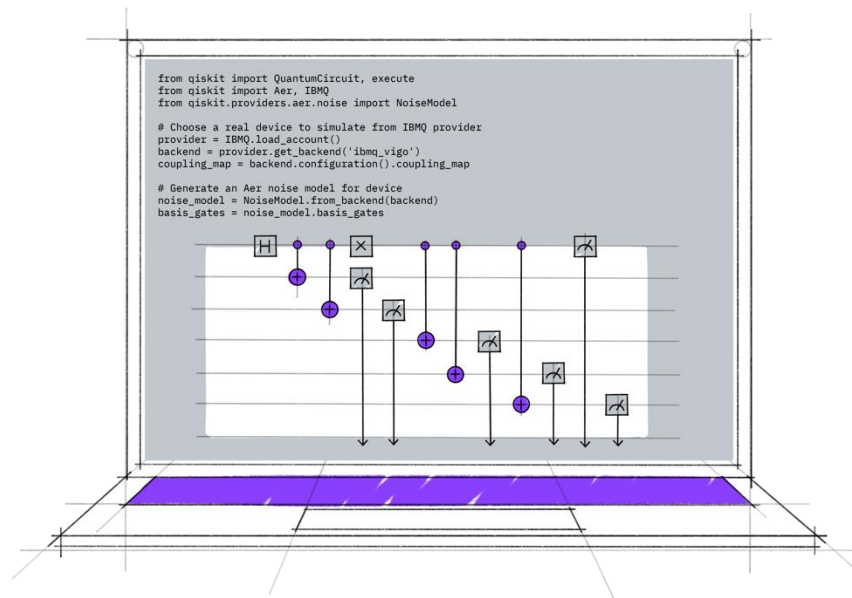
from qiskit import QuantumCircuit, execute
from qiskit import Aer, IBMQ
from qiskit.providers.aer.noise import NoiseModel

# Choose a real device to simulate from IBMQ provider
provider = IBMQ.load_account()
backend = provider.get_backend('ibmq_vigo')
coupling_map = backend.configuration().coupling_map

# Generate an Aer noise model for device
noise_model = NoiseModel.from_backend(backend)
basis_gates = noise_model.basis_gates

H